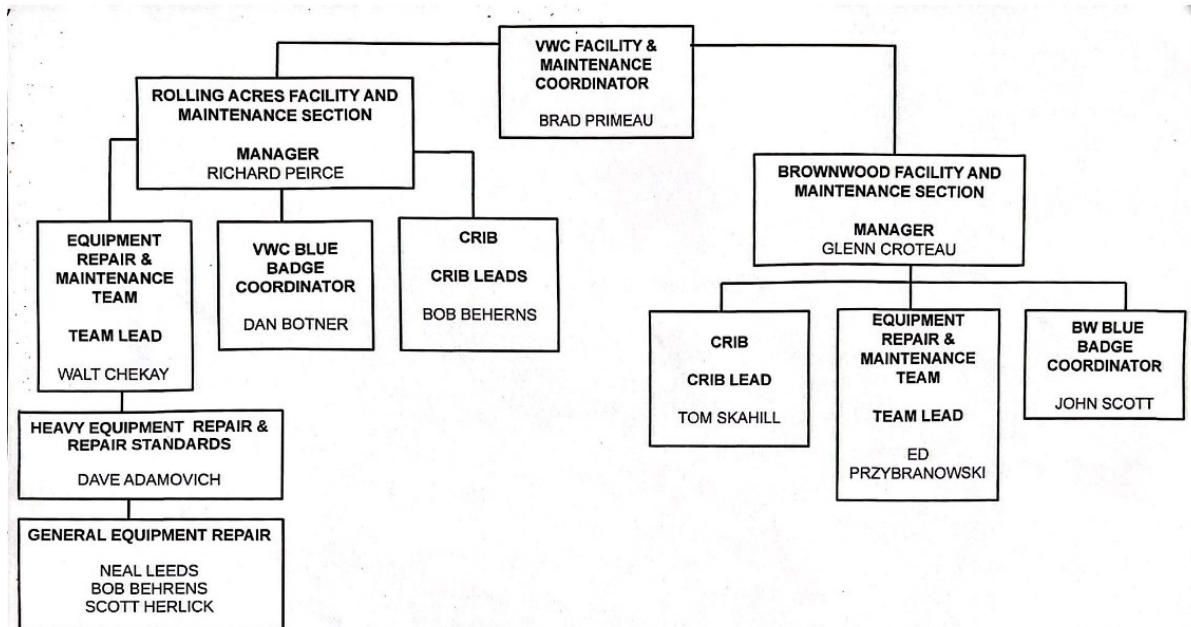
VWC FACILITY & MAINTENANCE COORDINATOR

BRAD PRIMEAU

ROLLING ACRES FACILITY AND MAINTENANCE SECTION

MANAGER
RICHARD PEIRCE

EQUIPMENT REPAIR & MAINTENANCE TEAM

TEAM LEAD

WALT CHEKAY

VWC BLUE BADGE COORDINATOR

DAN BOTNER

CRIB

CRIB LEADS

BOB BEHERNS

HEAVY EQUIPMENT REPAIR & REPAIR STANDARDS

DAVE ADAMOVICH

GENERAL EQUIPMENT REPAIR

NEAL LEEDS
BOB BEHRENS
SCOTT HERLICK

BROWNWOOD FACILITY AND MAINTENANCE SECTION

MANAGER
GLENN CROTEAU

CRIB

CRIB LEAD

TOM SKAHILL

EQUIPMENT REPAIR & MAINTENANCE TEAM

TEAM LEAD

ED PRZYBRANOWSKI

BW BLUE BADGE COORDINATOR

JOHN SCOTT